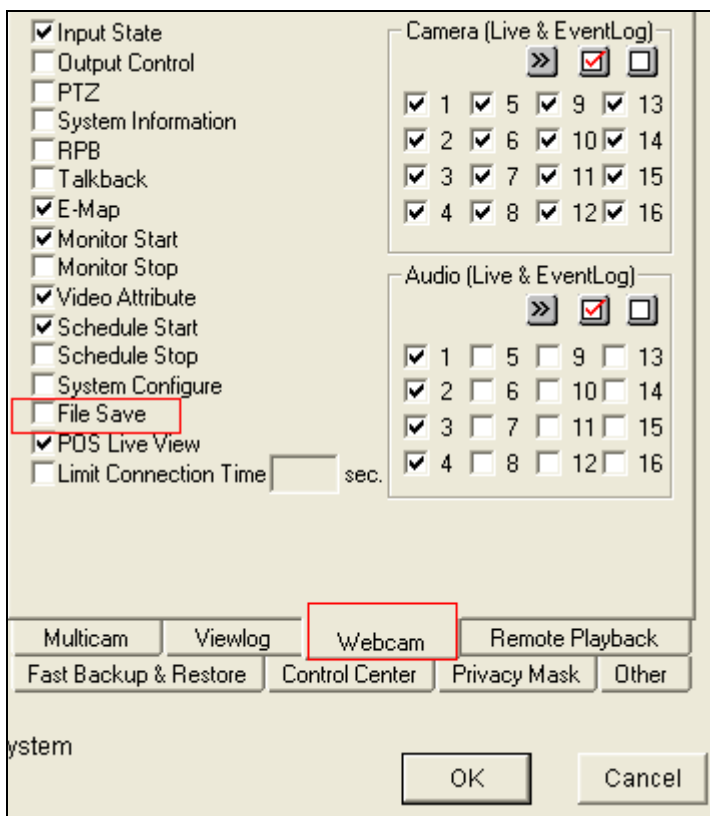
☑ Input State
☐ Output Control
☐ PTZ
☐ System Information
☐ RPB
☐ Talkback
☑ E-Map
☑ Monitor Start
☐ Monitor Stop
☑ Video Attribute
☑ Schedule Start
☐ Schedule Stop
☐ System Configure
☐ File Save
☑ POS Live View
☐ Limit Connection Time sec.

Camera (Live & EventLog)
»
☑ 1 ☑ 5 ☑ 9 ☑ 13
☑ 2 ☑ 6 ☑ 10 ☑ 14
☑ 3 ☑ 7 ☑ 11 ☑ 15
☑ 4 ☑ 8 ☑ 12 ☑ 16

Audio (Live & EventLog)
»
☑ 1 ☐ 5 ☐ 9 ☐ 13
☑ 2 ☐ 6 ☐ 10 ☐ 14
☑ 3 ☐ 7 ☐ 11 ☐ 15
☑ 4 ☐ 8 ☐ 12 ☐ 16

Multicam | Viewlog | Webcam | Remote Playback
Fast Backup & Restore | Control Center | Privacy Mask | Other

ystem

OK
Cancel